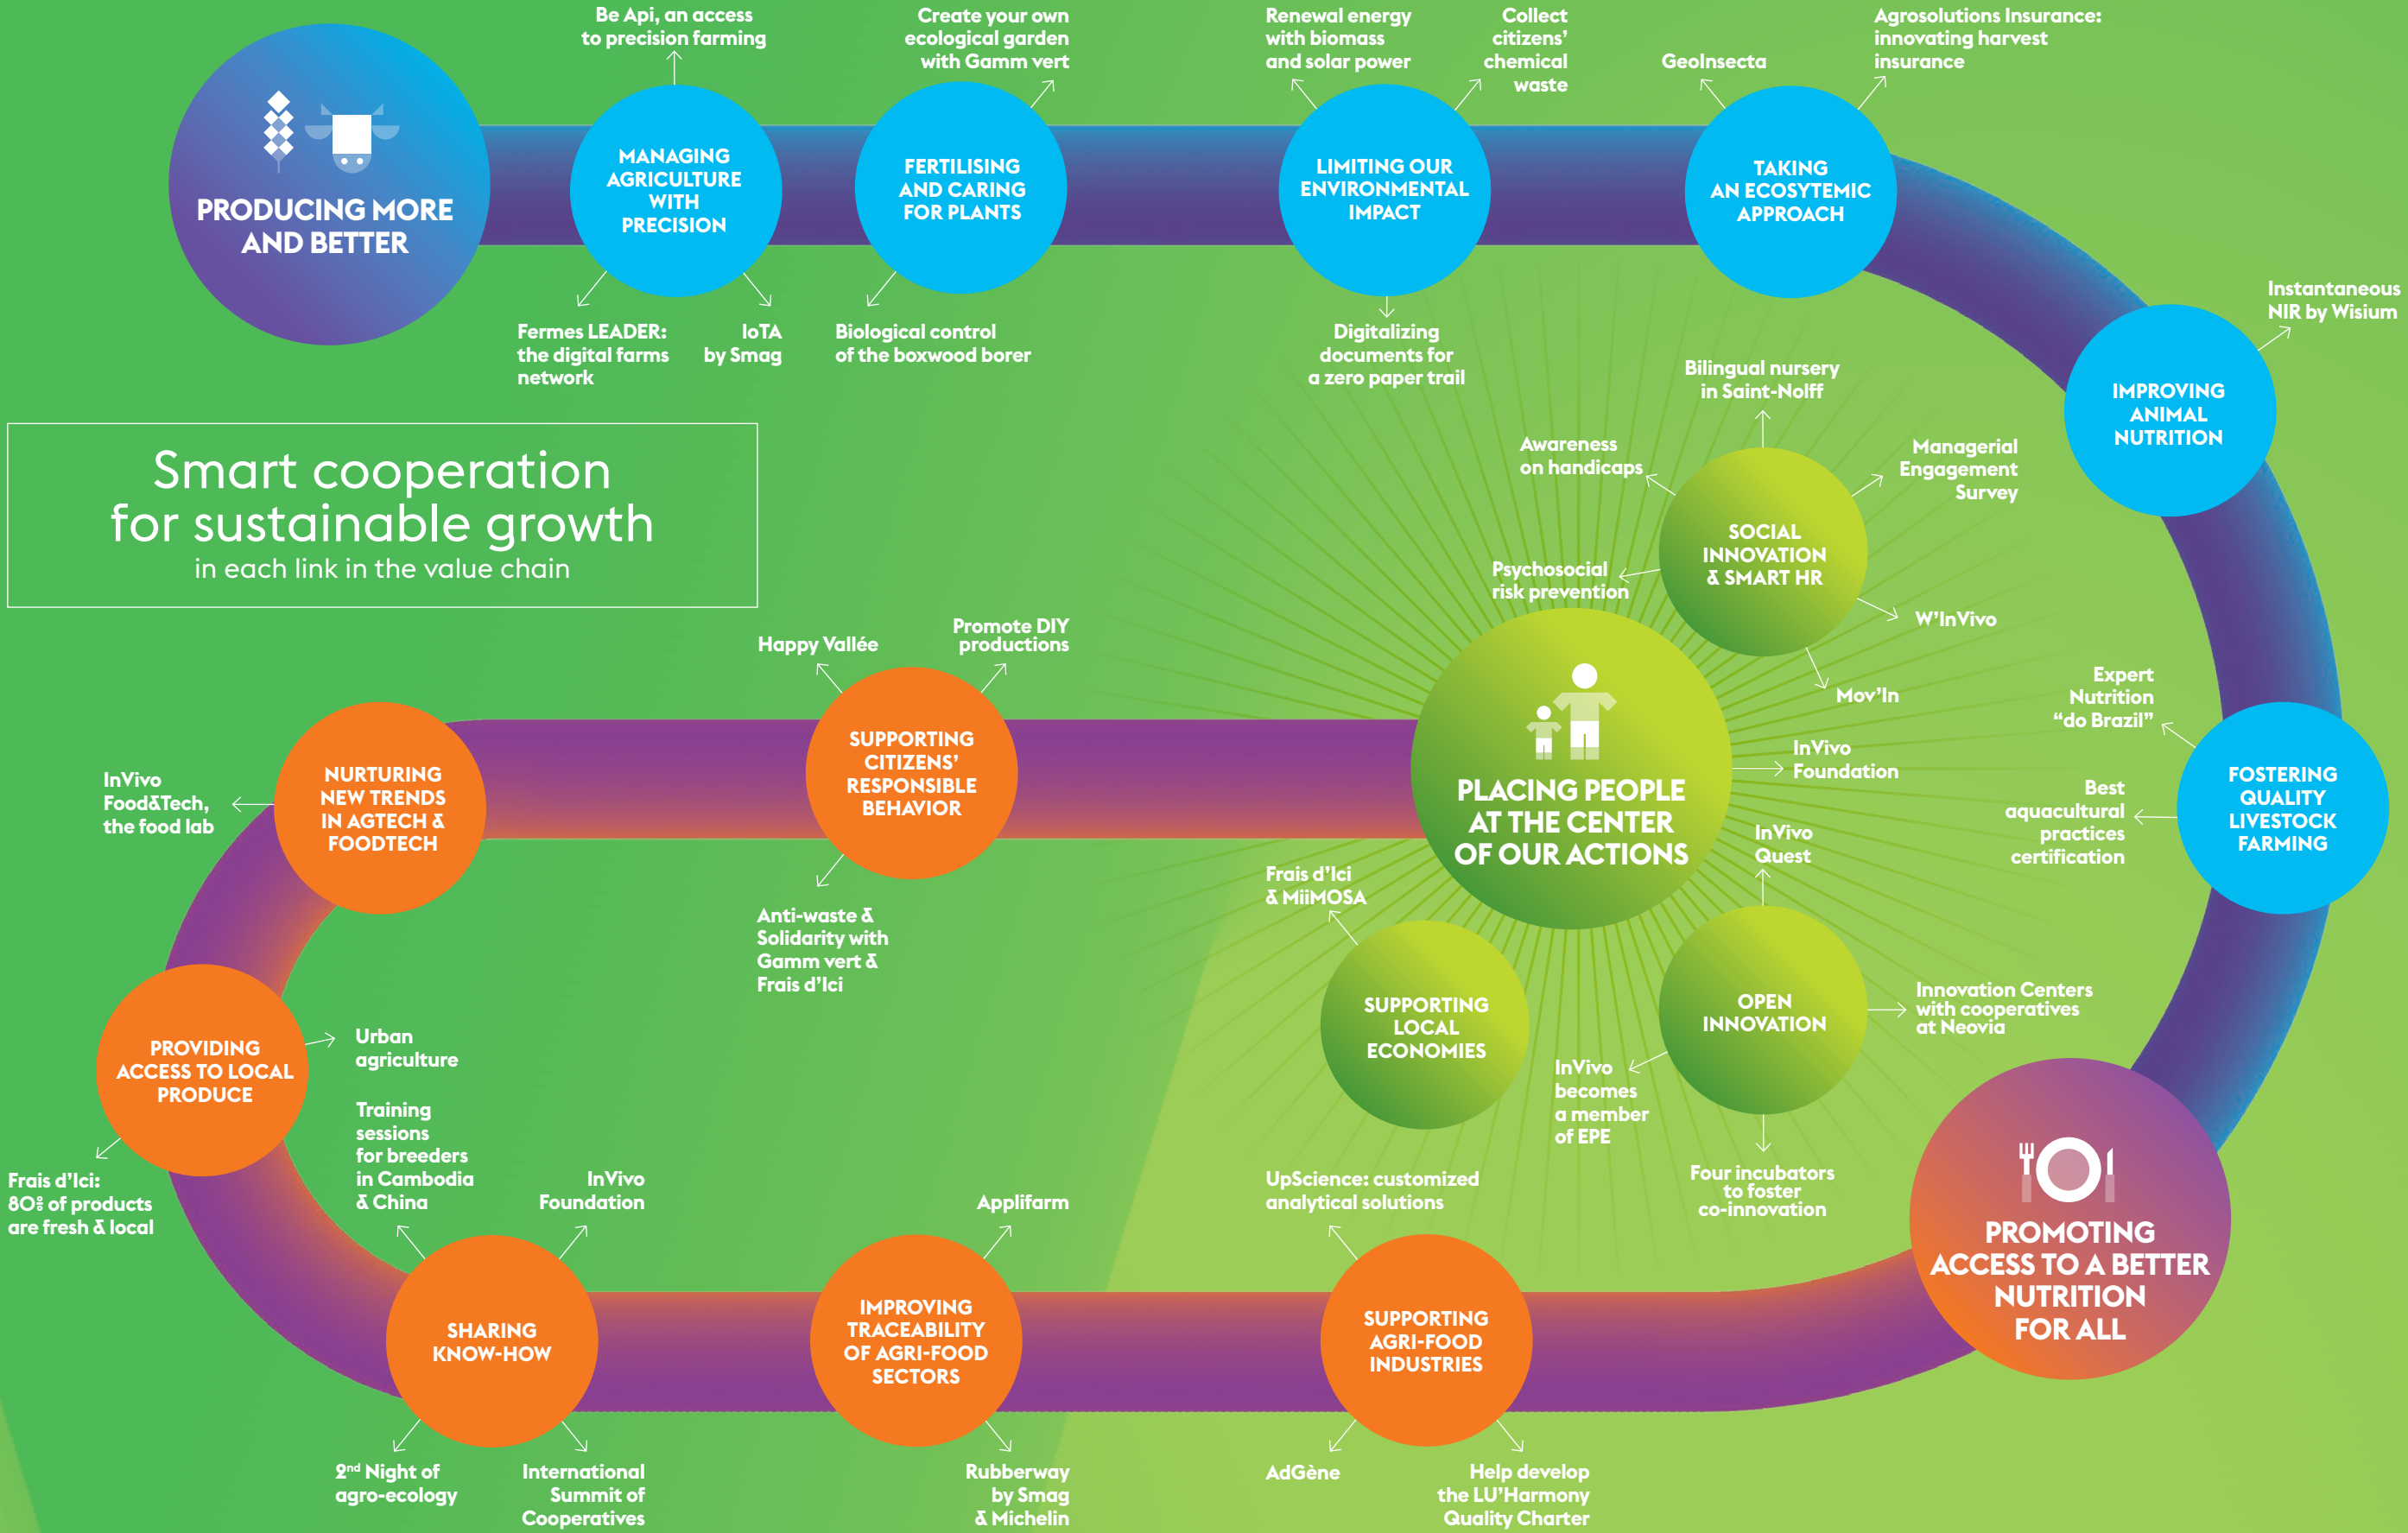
PRODUCING MORE AND BETTER

Be Api, an access to precision farming

MANAGING AGRICULTURE WITH PRECISION

Fermes LEADER: the digital farms network

IoTA by Smag

Create your own ecological garden with Gamm vert

FERTILISING AND CARING FOR PLANTS

Biological control of the boxwood borer

Renewal energy with biomass and solar power

Collect citizens' chemical waste

LIMITING OUR ENVIRONMENTAL IMPACT

Digitalizing documents for a zero paper trail

GeoInsecta

Agrosolutions Insurance: innovating harvest insurance

TAKING AN ECOSYTEMIC APPROACH

Instantaneous NIR by Wisium

IMPROVING ANIMAL NUTRITION

Smart cooperation for sustainable growth
in each link in the value chain

Bilingual nursery in Saint-Nolff

Awareness on handicaps

Managerial Engagement Survey

SOCIAL INNOVATION & SMART HR

Psychosocial risk prevention

W'InVivo

Mov'In

Expert Nutrition "do Brazil"

FOSTERING QUALITY LIVESTOCK FARMING

Best aquacultural practices certification

Happy Vallée

Promote DIY productions

SUPPORTING CITIZENS' RESPONSIBLE BEHAVIOR

Anti-waste & Solidarity with Gamm vert & Frais d'Ici

InVivo Food&Tech, the food lab

NURTURING NEW TRENDS IN AGTECH & FOODTECH

PLACING PEOPLE AT THE CENTER OF OUR ACTIONS

InVivo Foundation

InVivo Quest

Frais d'Ici & MiiMOSA

SUPPORTING LOCAL ECONOMIES

OPEN INNOVATION

Innovation Centers with cooperatives at Neovia

InVivo becomes a member of EPE

Four incubators to foster co-innovation

PROVIDING ACCESS TO LOCAL PRODUCE

Urban agriculture

Training sessions for breeders in Cambodia & China

Frais d'Ici: 80% of products are fresh & local

InVivo Foundation

SHARING KNOW-HOW

2nd Night of agro-ecology

International Summit of Cooperatives

Applifarm

IMPROVING TRACEABILITY OF AGRI-FOOD SECTORS

Rubberway by Smag & Michelin

UpScience: customized analytical solutions

SUPPORTING AGRI-FOOD INDUSTRIES

AdGène

Help develop the LU'Harmony Quality Charter

PROMOTING ACCESS TO A BETTER NUTRITION FOR ALL